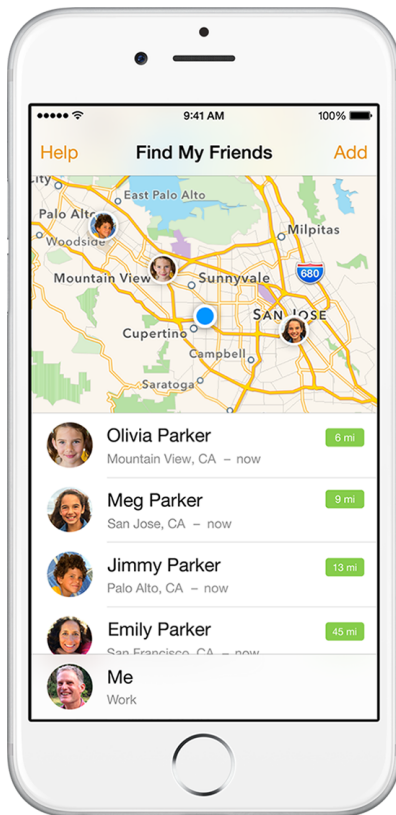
9:41 AM
100%

Help
Find My Friends
Add

East Palo Alto
Palo Alto
Woodside
Milpitas
Mountain View
Sunnyvale
680
SAN JOSE
Cupertino
Campbell
Saratoga

Olivia Parker
Mountain View, CA – now
6 mi

Meg Parker
San Jose, CA – now
9 mi

Jimmy Parker
Palo Alto, CA – now
13 mi

Emily Parker
San Francisco, CA – now
45 mi

Me
Work